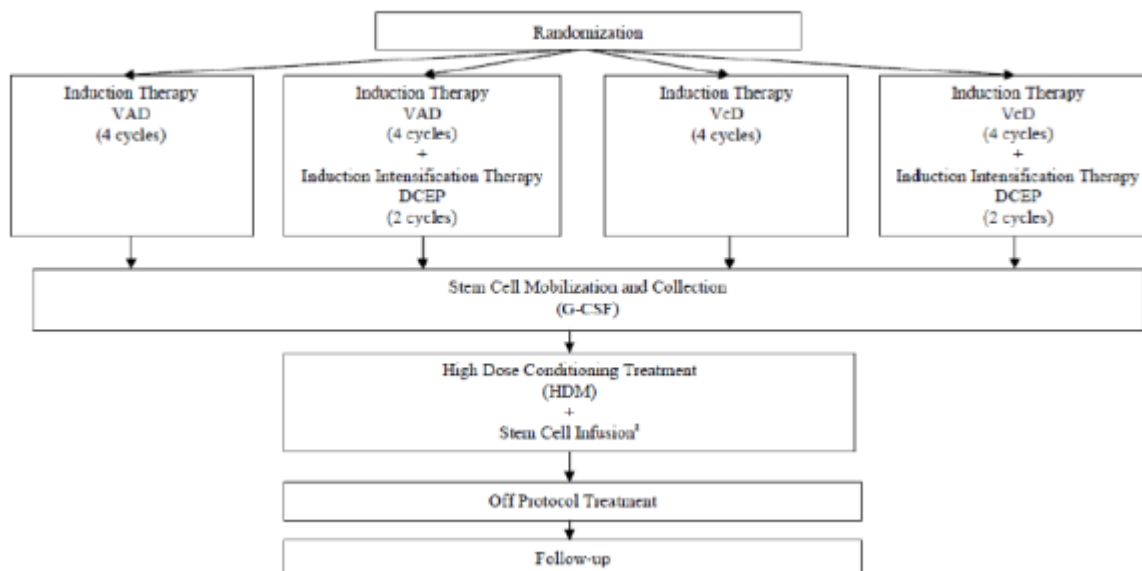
Randomization

Induction Therapy
VAD
(4 cycles)

Induction Therapy
VAD
(4 cycles)
+
Induction Intensification Therapy
DCEP
(2 cycles)

Induction Therapy
VcD
(4 cycles)

Induction Therapy
VcD
(4 cycles)
+
Induction Intensification Therapy
DCEP
(2 cycles)

Stem Cell Mobilization and Collection
(G-CSF)

High Dose Conditioning Treatment
(HDM)
+
Stem Cell Infusion$^1$

Off Protocol Treatment

Follow-up